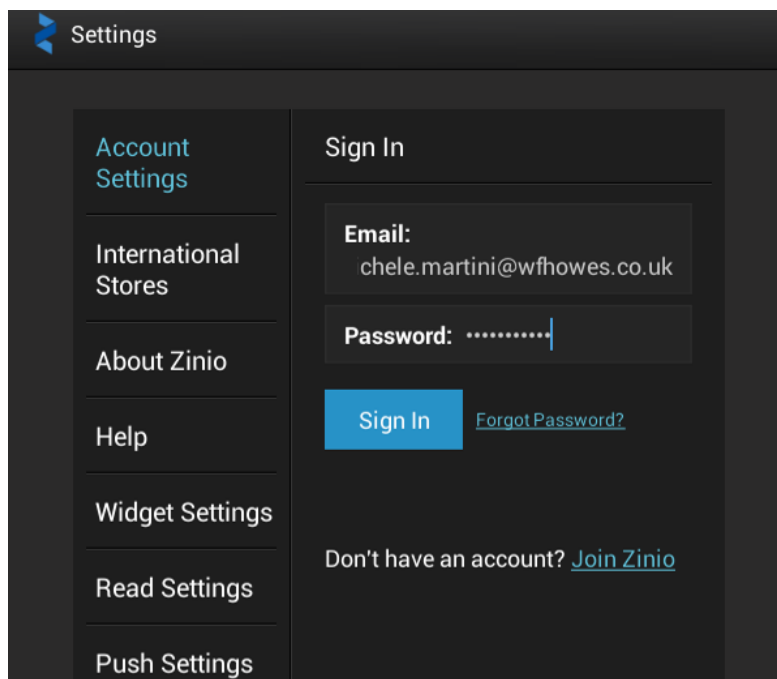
Settings

Account Settings

International Stores

About Zinio

Help

Widget Settings

Read Settings

Push Settings

Sign In

Email:
chele.martini@wfhowes.co.uk

Password: •••••••••••

Sign In

Forgot Password?

Don't have an account? Join Zinio